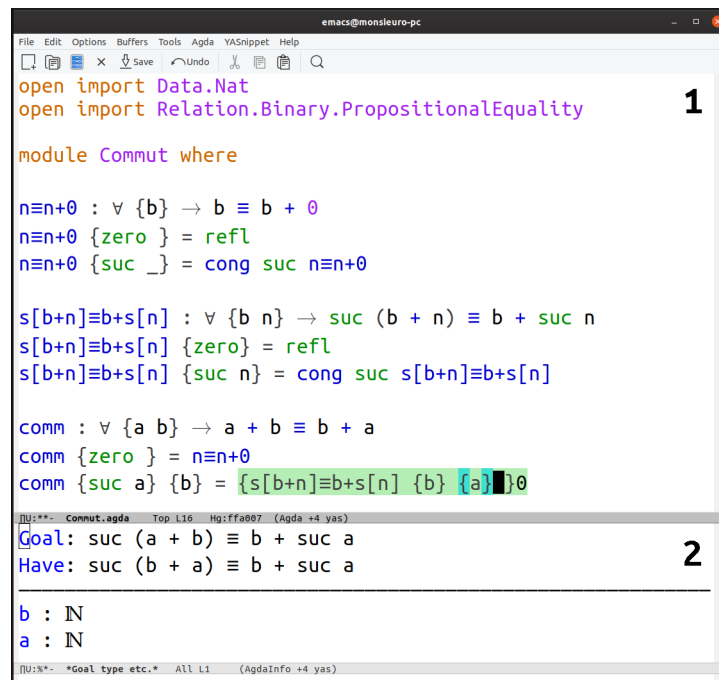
emacs@monsieuro-pc

File Edit Options Buffers Tools Agda YASnippet Help

Save Undo

open import Data.Nat
open import Relation.Binary.PropositionalEquality

1

module Commut where

n≡n+0 : ∀ {b} → b ≡ b + 0
n≡n+0 {zero } = refl
n≡n+0 {suc _} = cong suc n≡n+0

s[b+n]≡b+s[n] : ∀ {b n} → suc (b + n) ≡ b + suc n
s[b+n]≡b+s[n] {zero} = refl
s[b+n]≡b+s[n] {suc n} = cong suc s[b+n]≡b+s[n]

comm : ∀ {a b} → a + b ≡ b + a
comm {zero } = n≡n+0
comm {suc a} {b} = {s[b+n]≡b+s[n] {b} {a} }0

U:**- Commut.agda Top L16 Hg:ffa007 (Agda +4 yas)

Goal: suc (a + b) ≡ b + suc a
Have: suc (b + a) ≡ b + suc a

2

b : ℕ
a : ℕ

U:%*- *Goal type etc.* All L1 (AgdaInfo +4 yas)